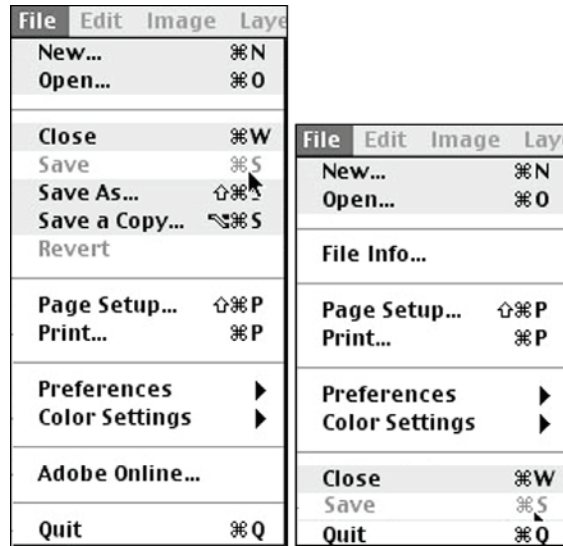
File Edit Image Laye
New... ⌘N
Open... ⌘O
Close ⌘W
Save ⌘S
Save As... ⇧⌘S
Save a Copy... ⌥⌘S
Revert
Page Setup... ⇧⌘P
Print... ⌘P
Preferences
Color Settings
Adobe Online...
Quit ⌘Q

File Edit Image Lay
New... ⌘N
Open... ⌘O
File Info...
Page Setup... ⇧⌘P
Print... ⌘P
Preferences
Color Settings
Close ⌘W
Save ⌘S
Quit ⌘Q